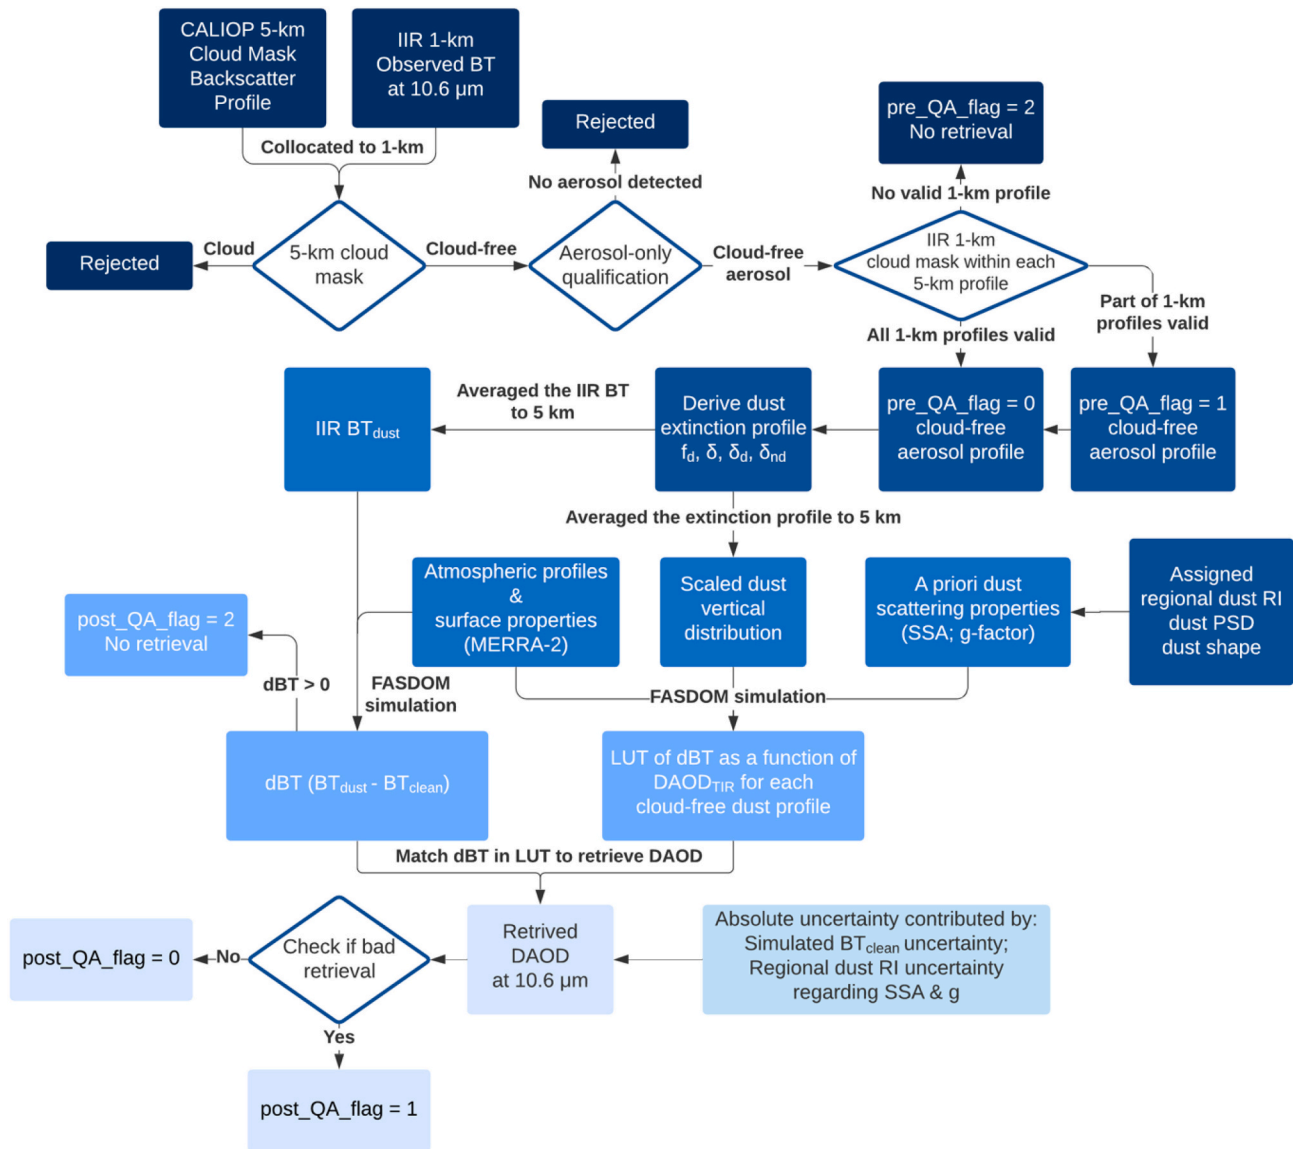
CALIOP 5-km Cloud Mask Backscatter Profile

IIR 1-km Observed BT at 10.6 μm

Collocated to 1-km

Rejected

No aerosol detected

pre_QA_flag = 2 No retrieval

No valid 1-km profile

Rejected

Cloud

5-km cloud mask

Cloud-free

Aerosol-only qualification

Cloud-free aerosol

IIR 1-km cloud mask within each 5-km profile

Part of 1-km profiles valid

All 1-km profiles valid

IIR BT$_{dust}$

Averaged the IIR BT to 5 km

Derive dust extinction profile f$_d$, δ, δ$_d$, δ$_{nd}$

pre_QA_flag = 0 cloud-free aerosol profile

pre_QA_flag = 1 cloud-free aerosol profile

Averaged the extinction profile to 5 km

post_QA_flag = 2 No retrieval

Atmospheric profiles & surface properties (MERRA-2)

Scaled dust vertical distribution

A priori dust scattering properties (SSA; g-factor)

Assigned regional dust RI dust PSD dust shape

dBT > 0

FASDOM simulation

FASDOM simulation

dBT (BT$_{dust}$ - BT$_{clean}$)

LUT of dBT as a function of DAOD$_{TIR}$ for each cloud-free dust profile

Match dBT in LUT to retrieve DAOD

post_QA_flag = 0

No

Check if bad retrieval

Retrived DAOD at 10.6 μm

Absolute uncertainty contributed by: Simulated BT$_{clean}$ uncertainty; Regional dust RI uncertainty regarding SSA & g

Yes

post_QA_flag = 1